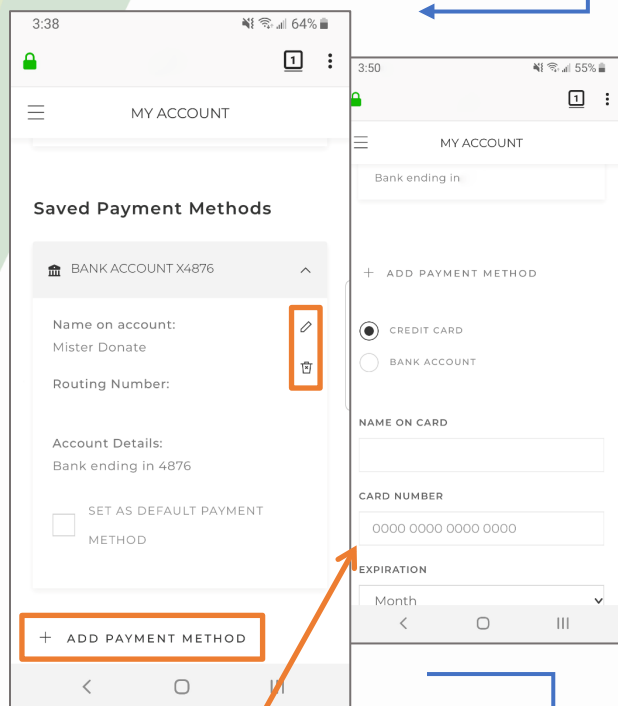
3:38 64%

1

MY ACCOUNT

Saved Payment Methods

BANK ACCOUNT X4876

Name on account:
Mister Donate

Routing Number:

Account Details:
Bank ending in 4876

SET AS DEFAULT PAYMENT METHOD

+ ADD PAYMENT METHOD

3:50 55%

1

MY ACCOUNT

Bank ending in

+ ADD PAYMENT METHOD

CREDIT CARD

BANK ACCOUNT

NAME ON CARD

CARD NUMBER

0000 0000 0000 0000

EXPIRATION

Month